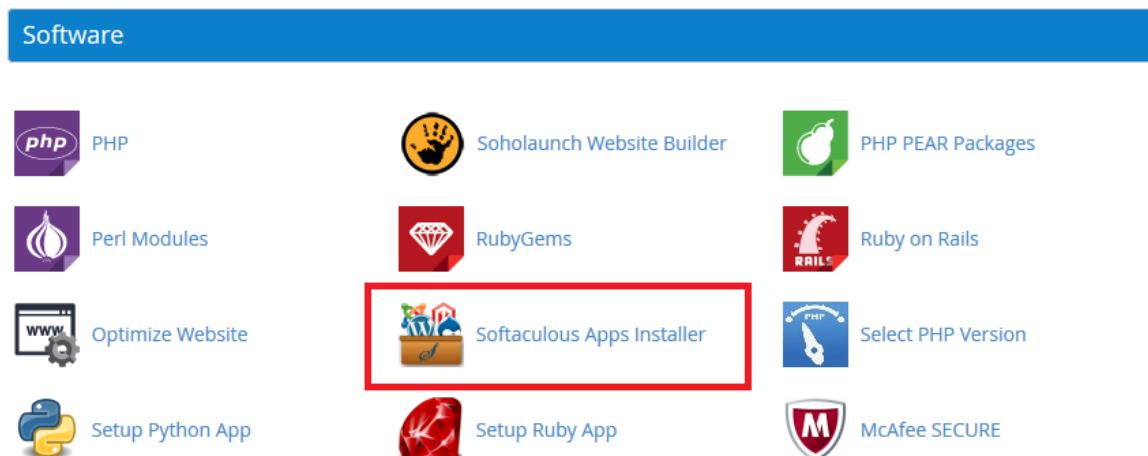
Software

php PHP

Soholaunch Website Builder

PHP PEAR Packages

Perl Modules

RubyGems

RAILS Ruby on Rails

www Optimize Website

Softaculous Apps Installer

PHP Select PHP Version

Setup Python App

Setup Ruby App

M McAfee SECURE